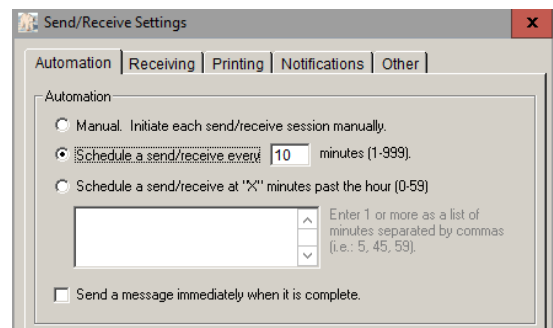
Send/Receive Settings

x

Automation | Receiving | Printing | Notifications | Other

Automation

Manual. Initiate each send/receive session manually.

Schedule a send/receive every 10 minutes (1-999).

Schedule a send/receive at "X" minutes past the hour (0-59)

Enter 1 or more as a list of minutes separated by commas (i.e.: 5, 45, 59).

Send a message immediately when it is complete.